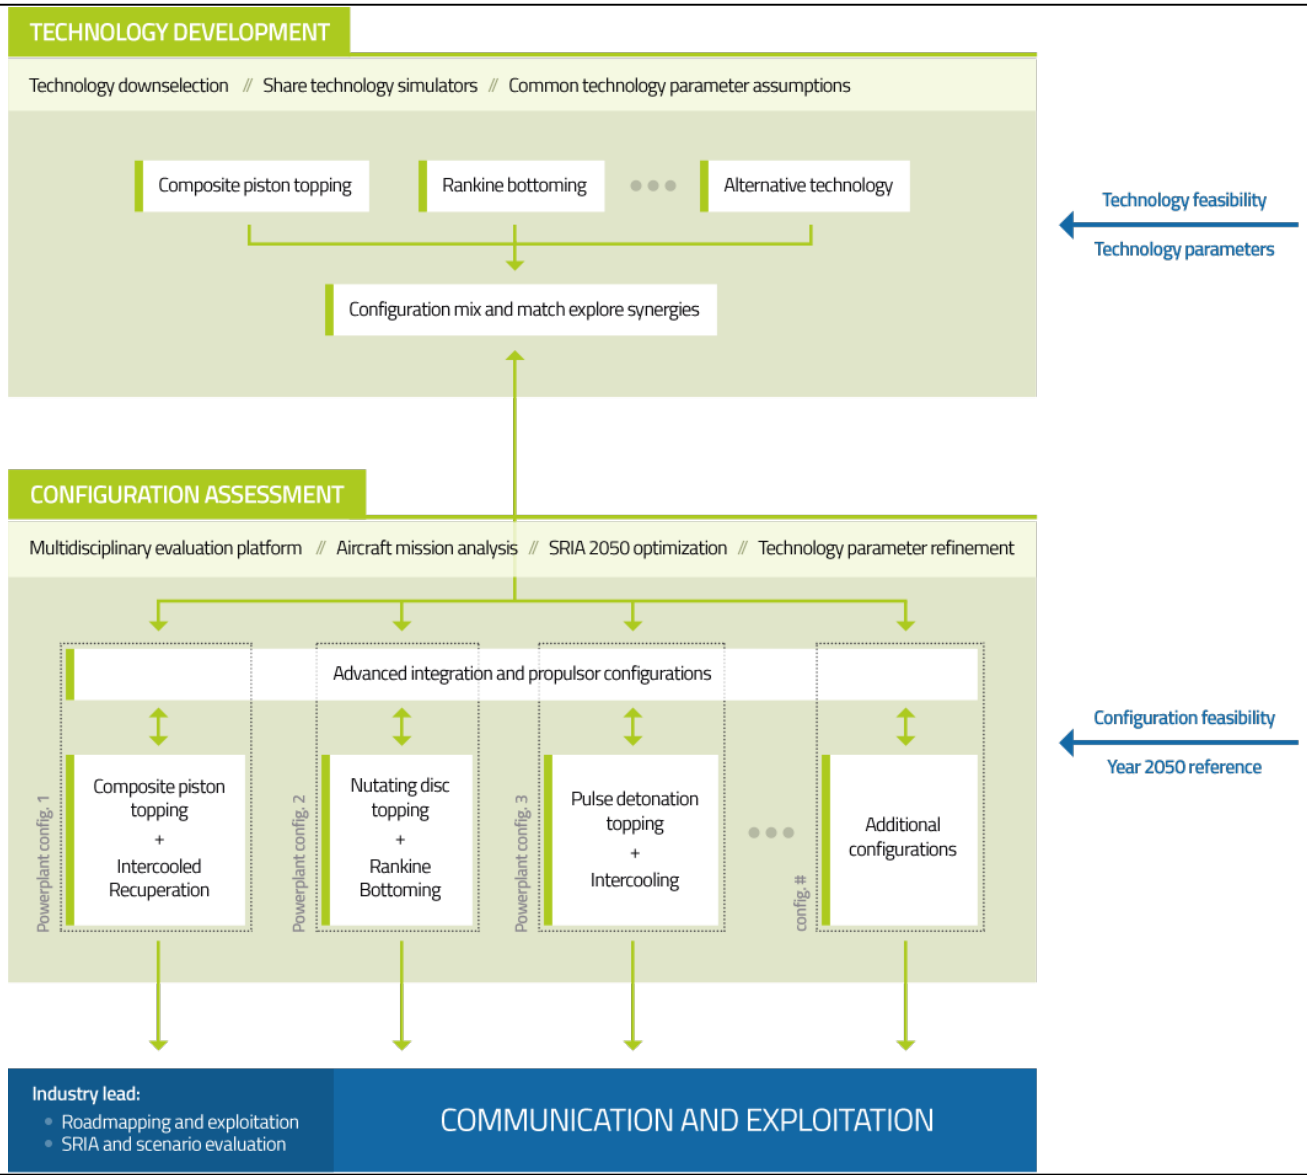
TECHNOLOGY DEVELOPMENT

Technology downselection // Share technology simulators // Common technology parameter assumptions

Composite piston topping

Rankine bottoming

Alternative technology

Configuration mix and match explore synergies

Technology feasibility

Technology parameters

CONFIGURATION ASSESSMENT

Multidisciplinary evaluation platform // Aircraft mission analysis // SRIA 2050 optimization // Technology parameter refinement

Advanced integration and propulsor configurations

Powerplant config. 1

Composite piston topping + Intercooled Recuperation

Powerplant config. 2

Nutating disc topping + Rankine Bottoming

Powerplant config. 3

Pulse detonation topping + Intercooling

config. #

Additional configurations

Configuration feasibility

Year 2050 reference

Industry lead:
• Roadmapping and exploitation
• SRIA and scenario evaluation

COMMUNICATION AND EXPLOITATION